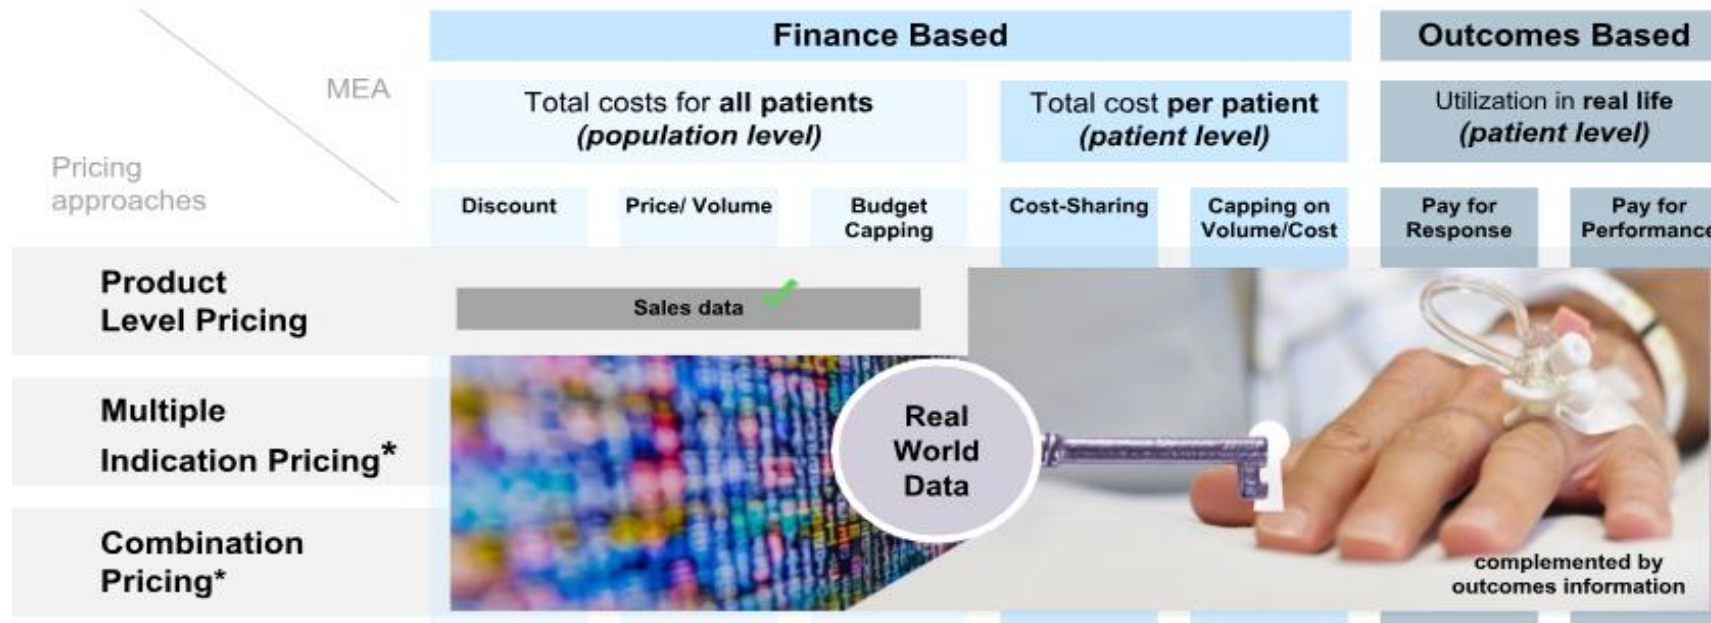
MEA

Pricing approaches

Finance Based

Outcomes Based

Total costs for **all patients** *(population level)*

Total cost **per patient** *(patient level)*

Utilization in **real life** *(patient level)*

| Discount | Price/ Volume | Budget Capping | Cost-Sharing | Capping on Volume/Cost | Pay for Response | Pay for Performance |
|---|---|---|---|---|---|---|

Product Level Pricing

Sales data

Multiple Indication Pricing*

Combination Pricing*

Real World Data

complemented by outcomes information